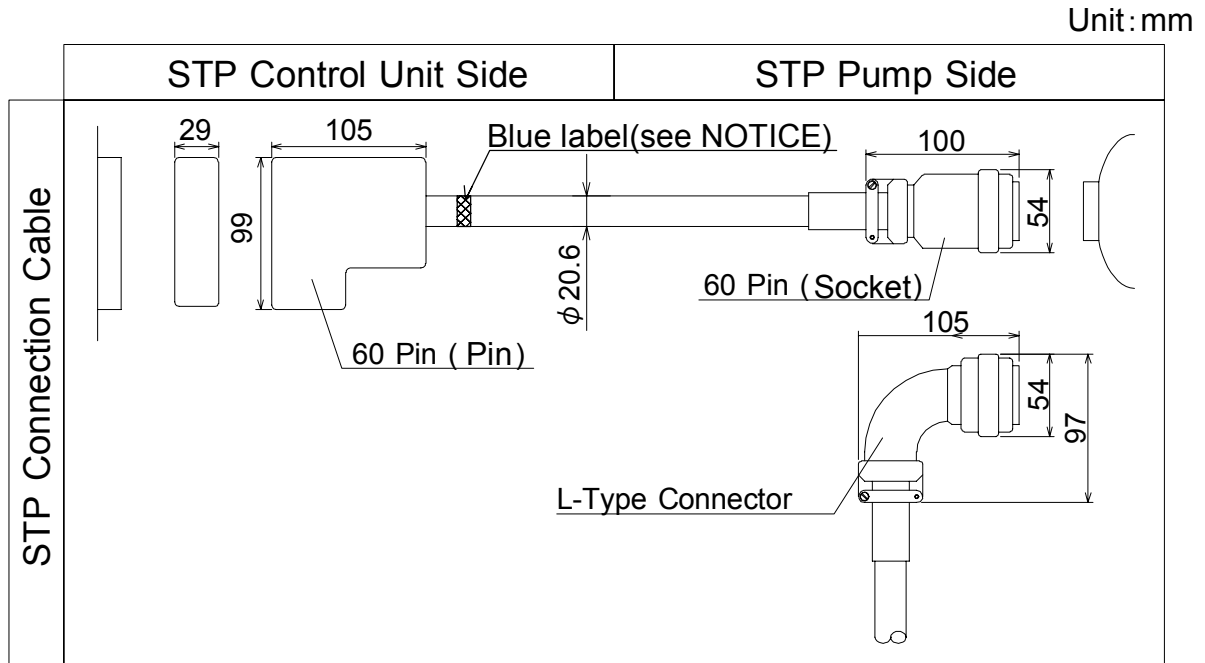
Unit:mm

| | STP Control Unit Side | STP Pump Side |
|---|---|---|
| STP Connection Cable | | |

29

105

Blue label(see NOTICE)

100

99

54

$\phi$20.6

60 Pin (Socket)

60 Pin (Pin)

105

54

97

L-Type Connector